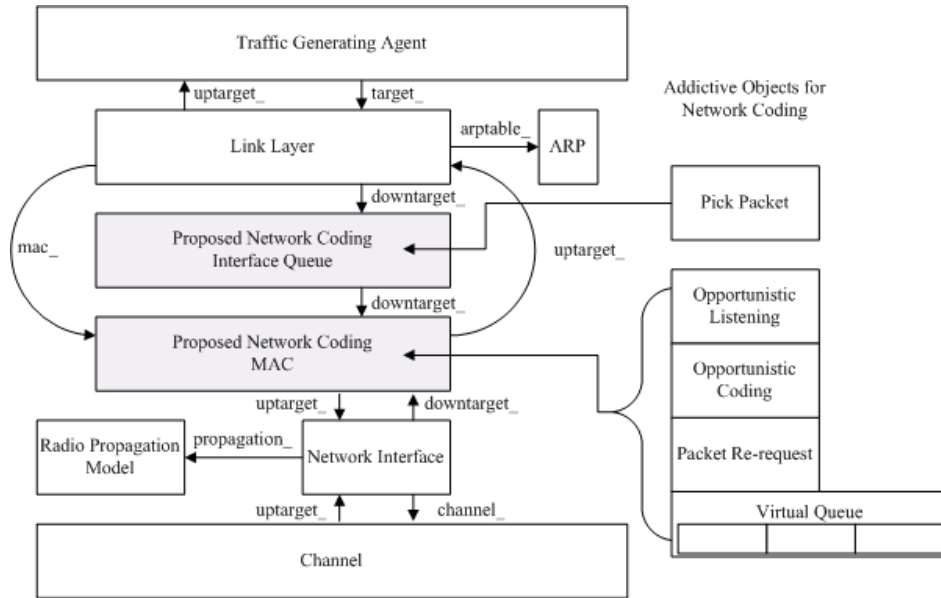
Traffic Generating Agent

uptarget_

target_

Addictive Objects for Network Coding

Link Layer

arptable_

ARP

downtarget_

Pick Packet

mac_

Proposed Network Coding Interface Queue

uptarget_

downtarget_

Opportunistic Listening

Proposed Network Coding MAC

Opportunistic Coding

uptarget_

downtarget_

Radio Propagation Model

propagation_

Network Interface

Packet Re-request

uptarget_

channel_

Virtual Queue

Channel